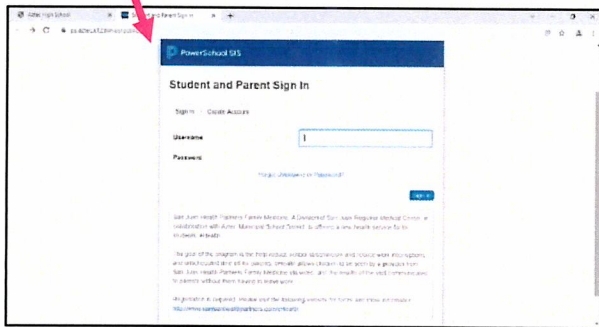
Aztec High School
Student and Parent Sign In

PowerSchool SIS

Student and Parent Sign In

Sign In
Create Account

Username

Password

Forgot Username or Password?

Sign In

San Juan Health Partners Family Medicine, A Division of San Juan Regional Medical Center, in collaboration with Aztec Municipal School District, is offering a new health service for its students: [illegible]

The goal of the program is to help reduce school absenteeism and reduce work interruptions, and unscheduled time off for parents. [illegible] allows students to be seen by a provider from San Juan Health Partners Family Medicine via video, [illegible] to parents without them having to leave work.

Registration is required. Please visit the following website for forms and more information: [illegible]